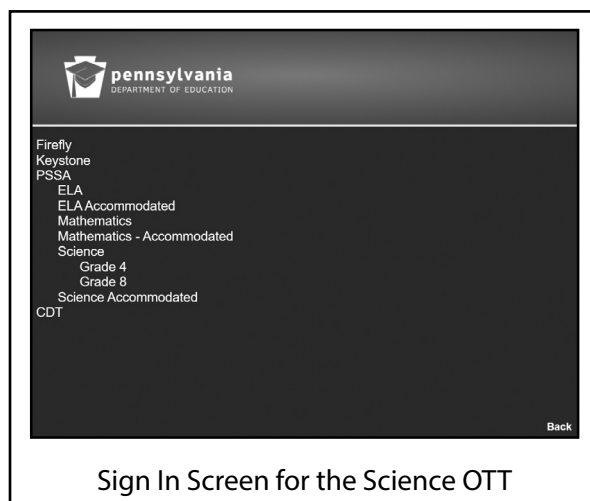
pennsylvania
DEPARTMENT OF EDUCATION

Firefly
Keystone
PSSA
ELA
ELA Accommodated
Mathematics
Mathematics - Accommodated
Science
Grade 4
Grade 8
Science Accommodated
CDT

Back

Sign In Screen for the Science OTT